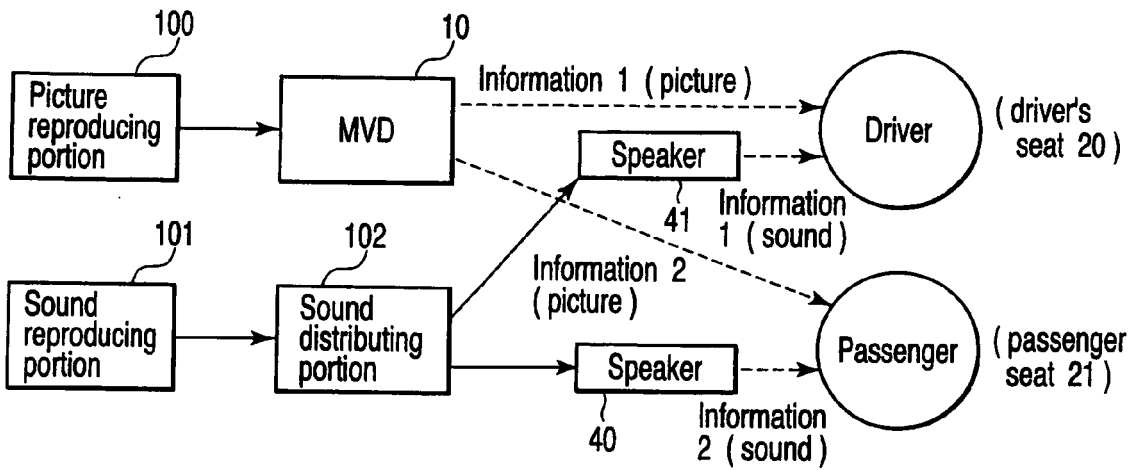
100
Picture reproducing portion

10
MVD

Information 1 ( picture )

Driver

( driver's seat 20 )

Speaker
41

Information 1 ( sound )

101
Sound reproducing portion

102
Sound distributing portion

Information 2 ( picture )

Passenger

( passenger seat 21 )

Speaker
40

Information 2 ( sound )